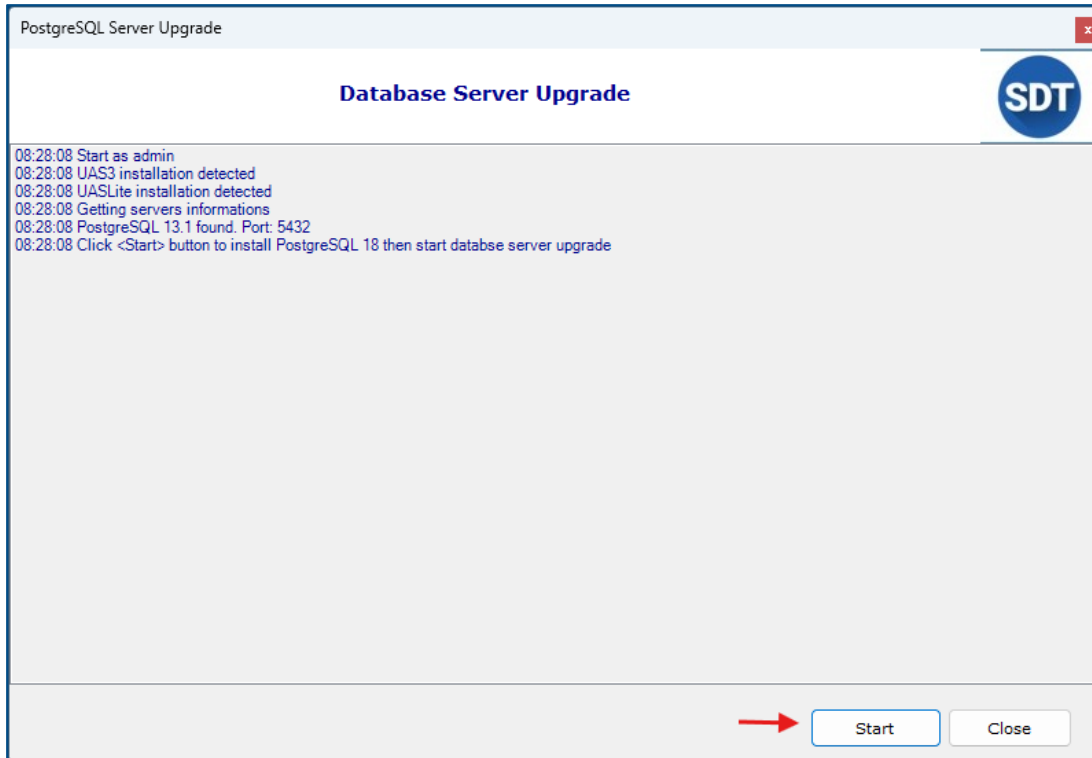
PostgreSQL Server Upgrade

x

Database Server Upgrade

SDT

08:28:08 Start as admin
08:28:08 UAS3 installation detected
08:28:08 UASLite installation detected
08:28:08 Getting servers informations
08:28:08 PostgreSQL 13.1 found. Port: 5432
08:28:08 Click <Start> button to install PostgreSQL 18 then start databse server upgrade

Start

Close